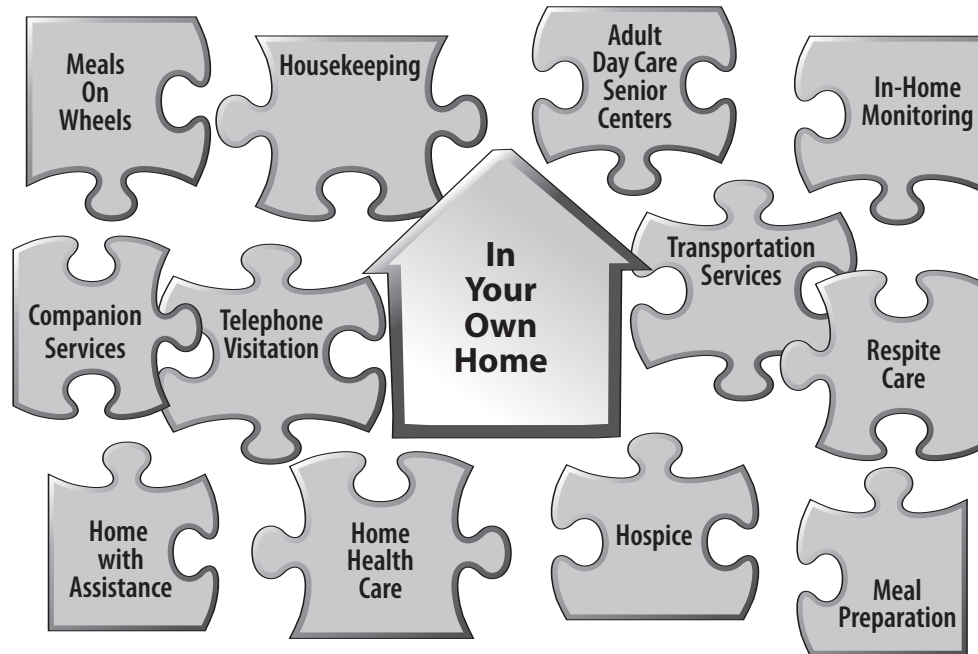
Meals On Wheels

Housekeeping

Adult Day Care Senior Centers

In-Home Monitoring

In Your Own Home

Companion Services

Telephone Visitation

Transportation Services

Respite Care

Home with Assistance

Home Health Care

Hospice

Meal Preparation